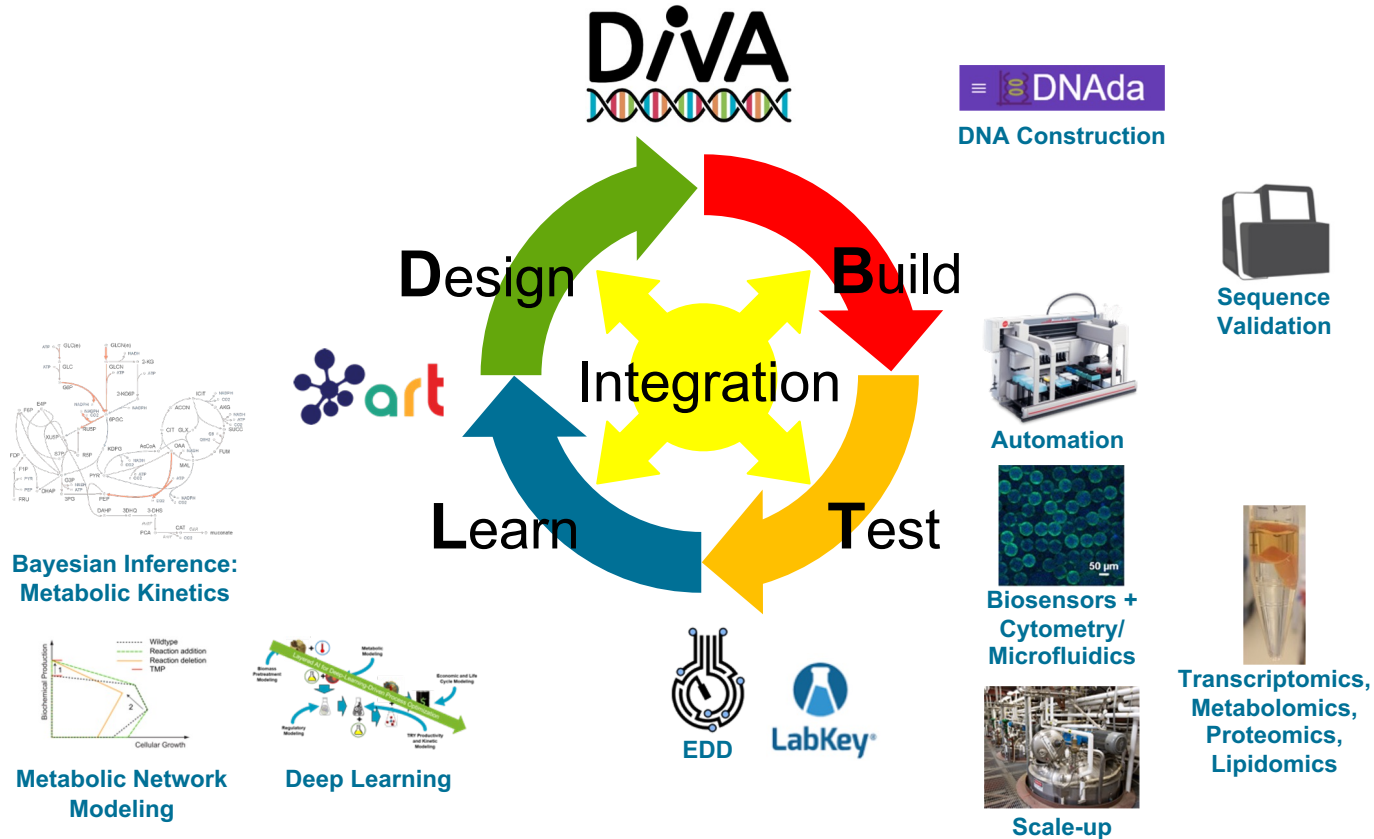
DiVA

DNAda

DNA Construction

Design

Build

Integration

Learn

Test

art

Sequence Validation

Automation

50 μm

Biosensors + Cytometry/ Microfluidics

Transcriptomics, Metabolomics, Proteomics, Lipidomics

Scale-up

EDD

LabKey

Bayesian Inference: Metabolic Kinetics

Wildtype
Reaction addition
Reaction deletion
TMP

Biochemical Production

Cellular Growth

1

2

Metabolic Network Modeling

Deep Learning